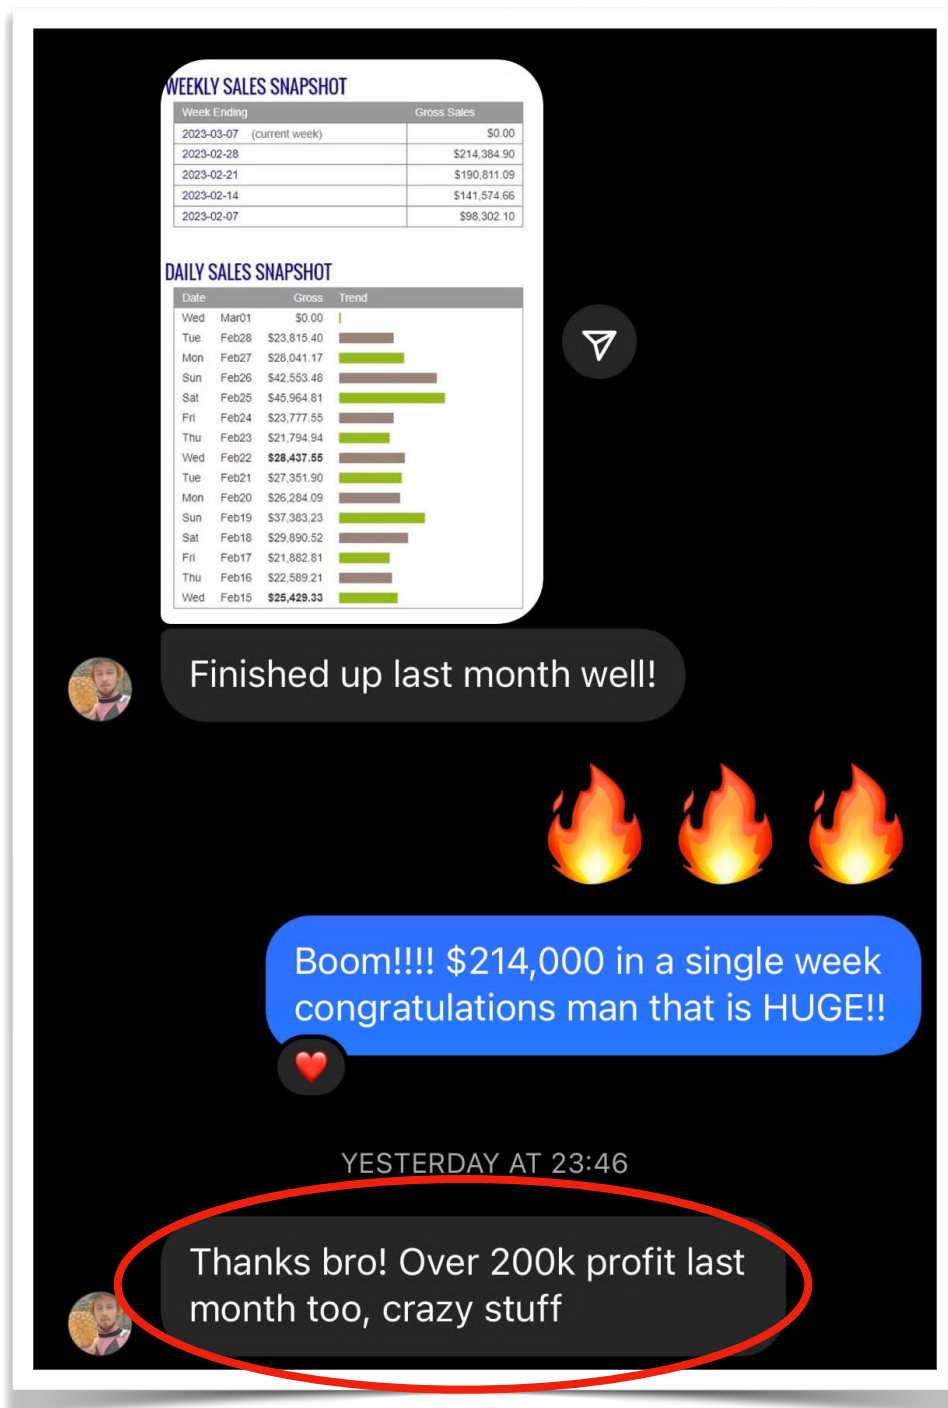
WEEKLY SALES SNAPSHOT

| Week Ending | Gross Sales |
|---|---|
| 2023-03-07 (current week) | \$0.00 |
| 2023-02-28 | \$214,384.90 |
| 2023-02-21 | \$190,811.09 |
| 2023-02-14 | \$141,574.66 |
| 2023-02-07 | \$98,302.10 |

DAILY SALES SNAPSHOT

| Date | | Gross | Trend |
|---|---|---|---|
| Wed | Mar01 | \$0.00 | |
| Tue | Feb28 | \$23,815.40 | |
| Mon | Feb27 | \$28,041.17 | |
| Sun | Feb26 | \$42,553.48 | |
| Sat | Feb25 | \$45,964.81 | |
| Fri | Feb24 | \$23,777.55 | |
| Thu | Feb23 | \$21,794.94 | |
| Wed | Feb22 | \$28,437.55 | |
| Tue | Feb21 | \$27,351.90 | |
| Mon | Feb20 | \$26,284.09 | |
| Sun | Feb19 | \$37,383.23 | |
| Sat | Feb18 | \$29,890.52 | |
| Fri | Feb17 | \$21,882.81 | |
| Thu | Feb16 | \$22,589.21 | |
| Wed | Feb15 | \$25,429.33 | |

Finished up last month well!

🔥🔥🔥

Boom!!!! \$214,000 in a single week congratulations man that is HUGE!!

YESTERDAY AT 23:46

Thanks bro! Over 200k profit last month too, crazy stuff